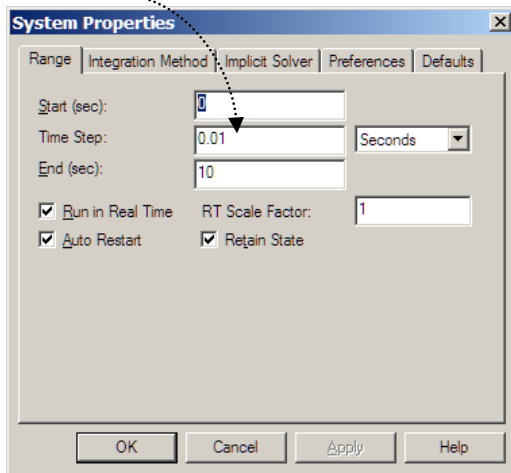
System Properties ×

Range | Integration Method | Implicit Solver | Preferences | Defaults

Start (sec): 0
Time Step: 0.01 Seconds
End (sec): 10

☑ Run in Real Time RT Scale Factor: 1
☑ Auto Restart ☑ Retain State

OK Cancel Apply Help